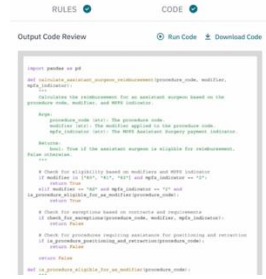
RULES CODE

Output Code Review Run Code Download Code

import pandas as pd

def calculate_assistant_surgeon_reimbursement(procedure_code, modifier, mpfs_indicator):
"""
Calculates the reimbursement for an assistant surgeon based on the procedure code, modifier, and MPFS indicator.

Args:
procedure_code (str): The procedure code.
modifier (str): The modifier applied to the procedure code.
mpfs_indicator (str): The MPFS Assistant Surgery payment indicator.

Returns:
bool: True if the assistant surgeon is eligible for reimbursement, False otherwise.
"""

# Check for eligibility based on modifiers and MPFS indicator
if modifier in ["80", "81", "82"] and mpfs_indicator == "2":
return True
elif modifier == "AS" and mpfs_indicator == "2" and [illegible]
return False

# Check for exceptions based on footnote and requirements
if check_for_exception(procedure_code, modifier, mpfs_indicator):
return False

# Check for procedure requiring assistance for positioning and retraction
if is_procedure_positioning_and_retraction(procedure_code):
return False

return False

def is_procedure_eligible_for_as_modifier(procedure_code):